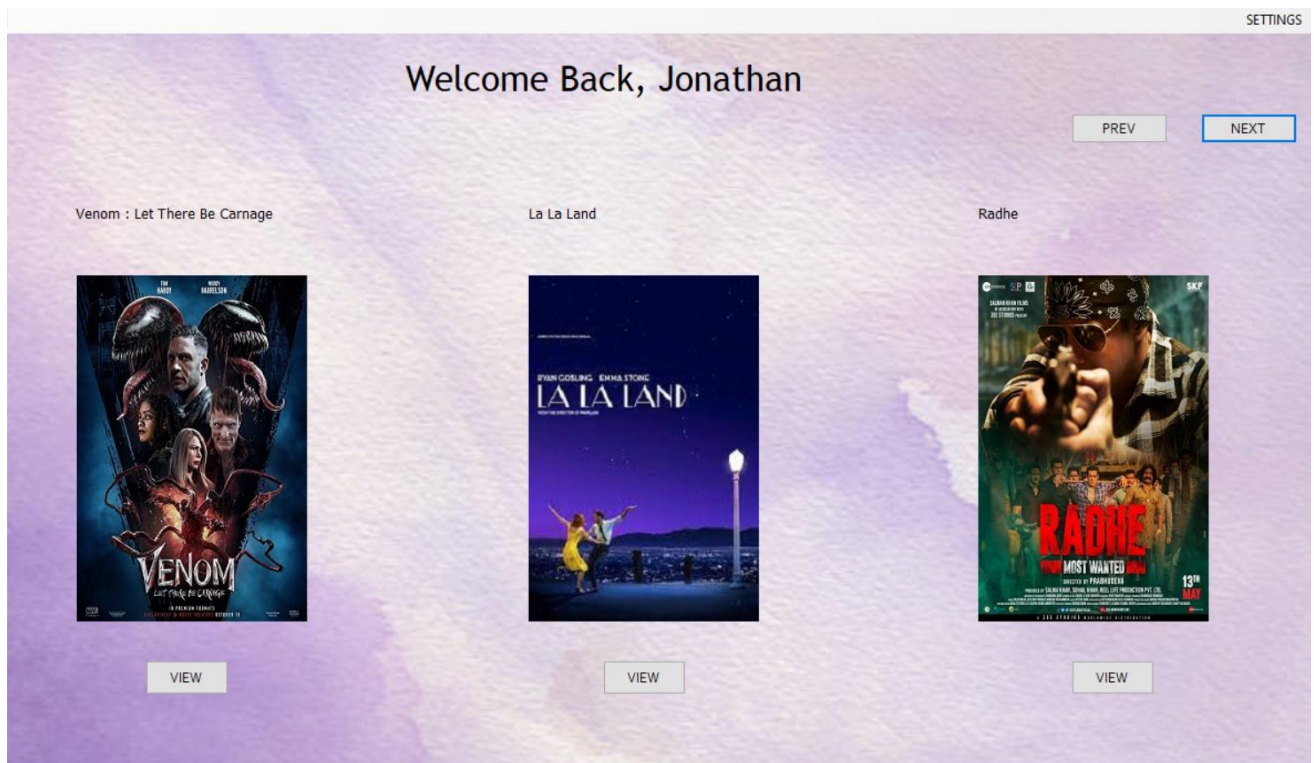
SETTINGS

Welcome Back, Jonathan

PREV

NEXT

Venom : Let There Be Carnage

TOM HARDY

WOODY HARRELSON

VENOM

LET THERE BE CARNAGE

IN PREMIUM FORMATS

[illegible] OCTOBER 15

VIEW

La La Land

RYAN GOSLING EMMA STONE

LA LA LAND

VIEW

Radhe

SKF

RADHE

MOST WANTED BHAI

DIRECTED BY PRABHUDEVA

13TH MAY

VIEW